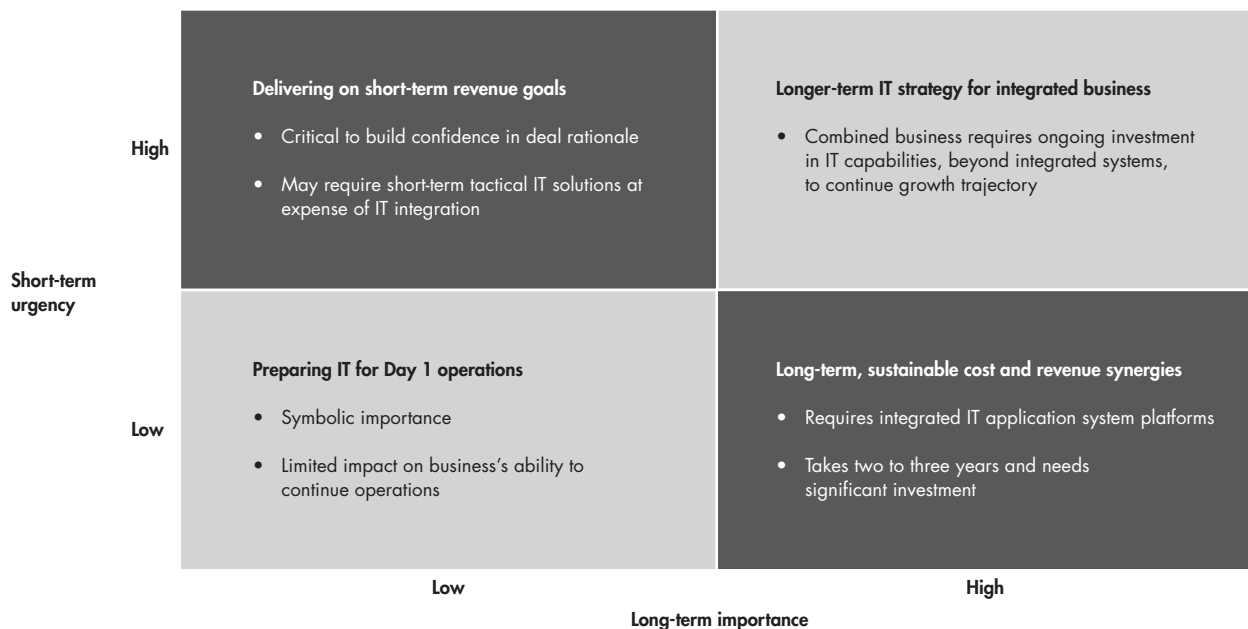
Short-term urgency

High

Delivering on short-term revenue goals

• Critical to build confidence in deal rationale

• May require short-term tactical IT solutions at expense of IT integration

Longer-term IT strategy for integrated business

• Combined business requires ongoing investment in IT capabilities, beyond integrated systems, to continue growth trajectory

Low

Preparing IT for Day 1 operations

• Symbolic importance

• Limited impact on business's ability to continue operations

Long-term, sustainable cost and revenue synergies

• Requires integrated IT application system platforms

• Takes two to three years and needs significant investment

Low

High

Long-term importance